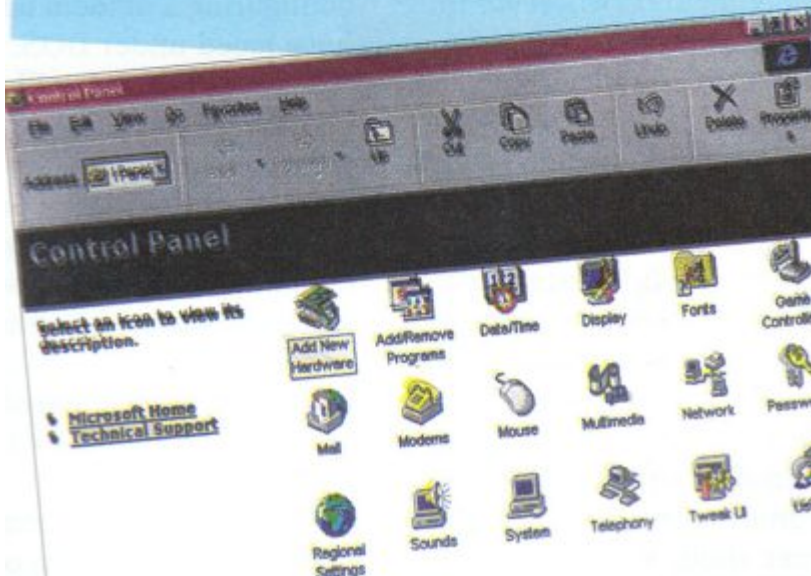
Control Panel

File Edit View Go Favorites Help

Back Forward Up Cut Copy Paste Undo Delete Properties

Address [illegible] l Panel

Control Panel

Select an icon to view its description.

Microsoft Home
Technical Support

Add New Hardware
Add/Remove Programs
Date/Time
Display
Fonts
Game Controllers
Mail
Modems
Mouse
Multimedia
Network
Passwords
Regional Settings
Sounds
System
Telephony
Tweak UI
Us